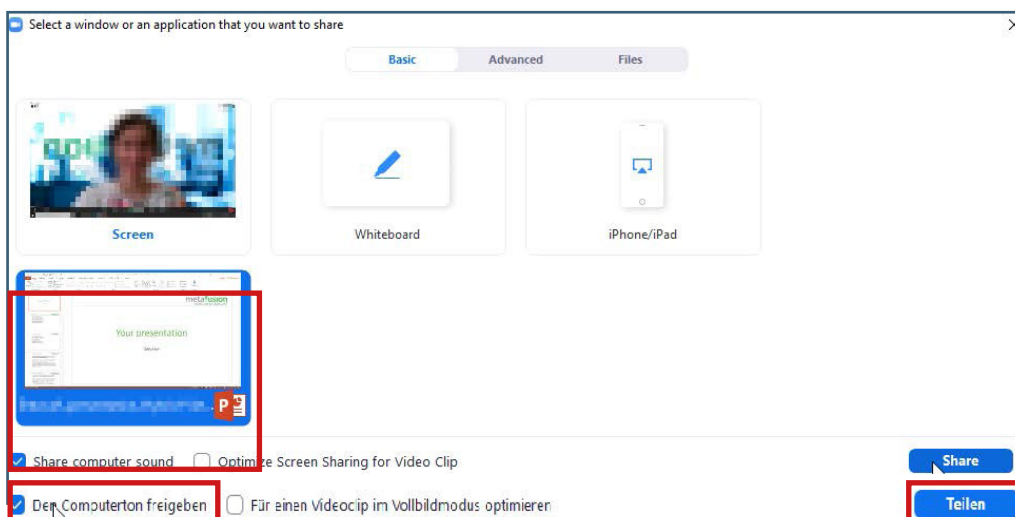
Select a window or an application that you want to share

Basic Advanced Files

Screen

Whiteboard

iPhone/iPad

metafusion

Your presentation

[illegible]

Share computer sound

Optimize Screen Sharing for Video Clip

Share

Den Computerton freigeben

Für einen Videoclip im Vollbildmodus optimieren

Teilen